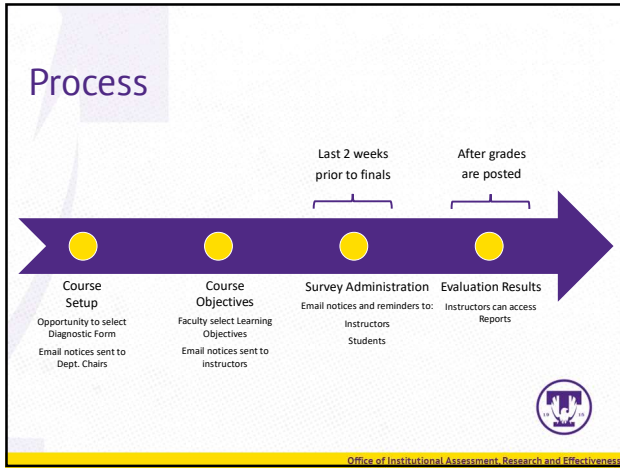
Process

Last 2 weeks prior to finals

After grades are posted

Course Setup
Opportunity to select Diagnostic Form
Email notices sent to Dept. Chairs

Course Objectives
Faculty select Learning Objectives
Email notices sent to instructors

Survey Administration
Email notices and reminders to:
Instructors
Students

Evaluation Results
Instructors can access Reports

19 16

Office of Institutional Assessment, Research and Effectiveness